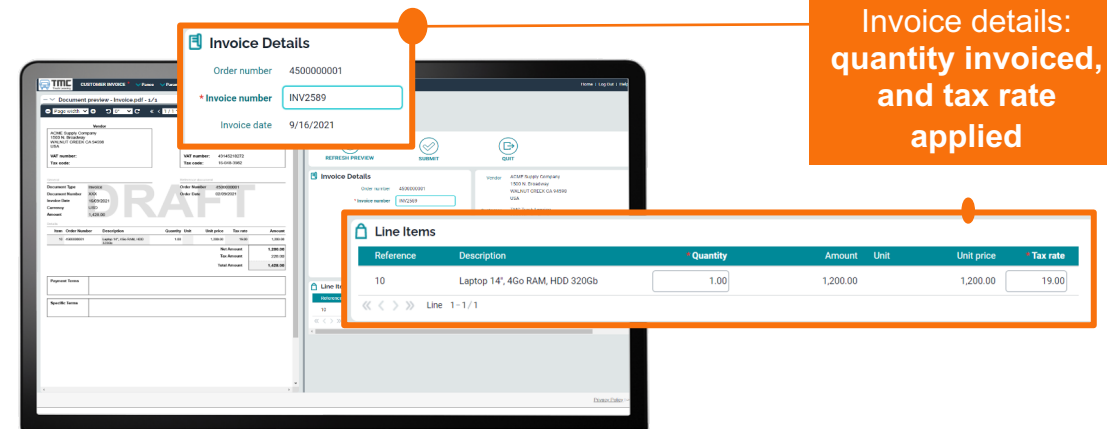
Invoice details: quantity invoiced, and tax rate applied

Invoice Details

Order number 4500000001

* Invoice number INV2589

Invoice date 9/16/2021

TMC CUSTOMER INVOICES

Home | Log Out | Help

Document preview - Invoice.pdf - 1/1

Vendor
ACME Supply Company
1500 N. Broadway
WALNUT CREEK CA 94596
USA

VAT number:
Tax code:

VAT number:
Tax code:

Document Type Invoice
Document Number
Invoice Date
Currency USD
Amount 1,420.00

Order Date

DRAFT

Item Order Number Description Quantity Unit Unit price Tax rate Amount
10 4500000001 Laptop 14", 4Go RAM, HDD 320Gb 1.00 1,200.00 19.00 1,200.00

Net Amount 1,200.00
Tax Amount 228.00
Total Amount 1,428.00

Payment Terms

Specific Terms

REFRESH PREVIEW SUBMIT QUIT

Invoice Details

Order number 4500000001
* Invoice number INV2589

Vendor ACME Supply Company
1500 N. Broadway
WALNUT CREEK CA 94596
USA

Line Items

Reference
10

Line Items

| Reference | Description | * Quantity | Amount | Unit | Unit price | * Tax rate |
|---|---|---|---|---|---|---|
| 10 | Laptop 14", 4Go RAM, HDD 320Gb | 1.00 | 1,200.00 | | 1,200.00 | 19.00 |

Line 1 - 1 / 1

Flexible Cotter